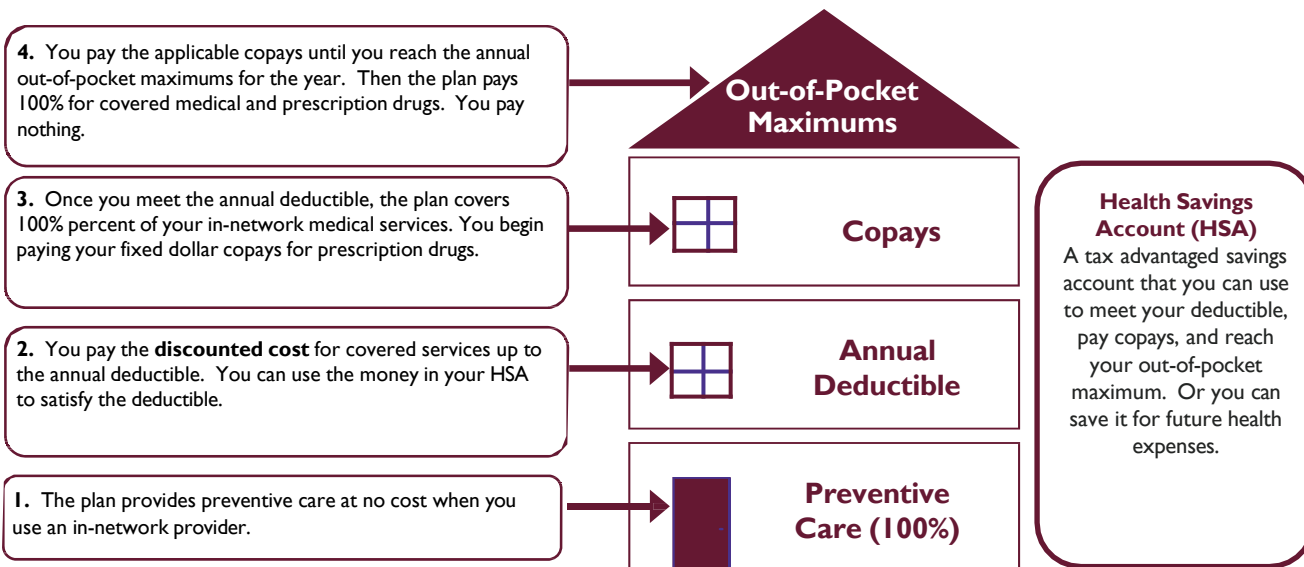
**4.** You pay the applicable copays until you reach the annual out-of-pocket maximums for the year. Then the plan pays 100% for covered medical and prescription drugs. You pay nothing.

Out-of-Pocket Maximums

**3.** Once you meet the annual deductible, the plan covers 100% percent of your in-network medical services. You begin paying your fixed dollar copays for prescription drugs.

Copays

**2.** You pay the **discounted cost** for covered services up to the annual deductible. You can use the money in your HSA to satisfy the deductible.

Annual Deductible

**1.** The plan provides preventive care at no cost when you use an in-network provider.

Preventive Care (100%)

**Health Savings Account (HSA)**
A tax advantaged savings account that you can use to meet your deductible, pay copays, and reach your out-of-pocket maximum. Or you can save it for future health expenses.